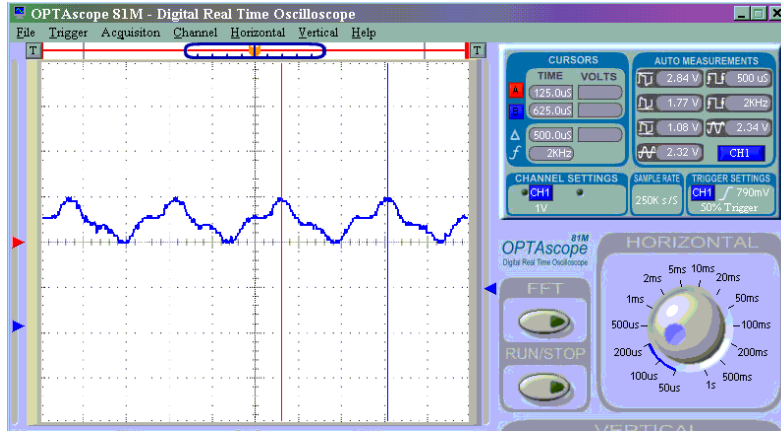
OPTAscope 81M - Digital Real Time Oscilloscope

File Trigger Acquisiton Channel Horizontal Vertical Help

T T

CURSORS
TIME VOLTS
A 125.0uS
B 625.0uS
Δ 500.0uS
$f$ 2KHz

AUTO MEASUREMENTS
2.84 V 500 uS
1.77 V 2KHz
1.08 V 2.34 V
2.32 V CH1

CHANNEL SETTINGS
CH1
1V

SAMPLE RATE
250K s/S

TRIGGER SETTINGS
CH1 790mV
50% Trigger

OPTAscope 81M
Digital Real Time Oscilloscope

FFT

RUN/STOP

HORIZONTAL
5ms 10ms
2ms 20ms
1ms 50ms
500us 100ms
200us 200ms
100us 500ms
50us 1s

VERTICAL